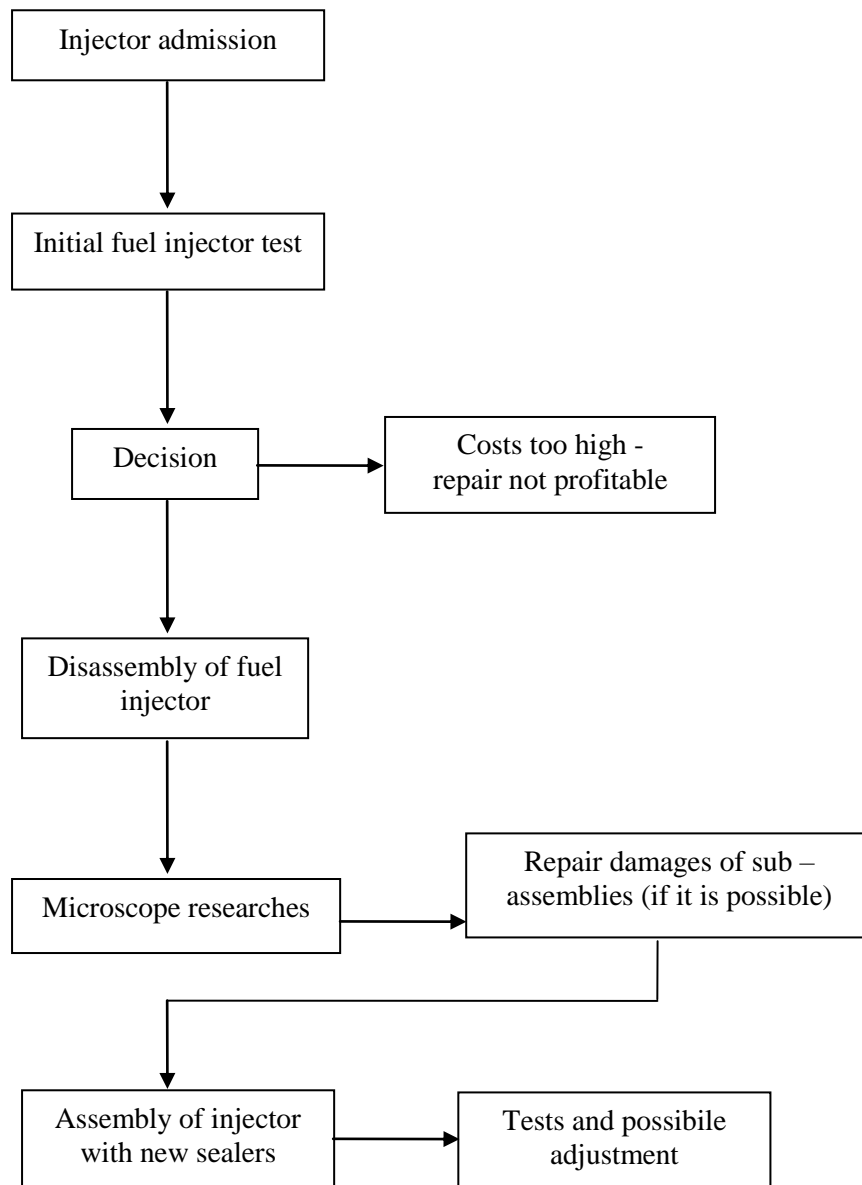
Injector admission

Initial fuel injector test

Decision

Costs too high - repair not profitable

Disassembly of fuel injector

Microscope researches

Repair damages of sub – assemblies (if it is possible)

Assembly of injector with new sealers

Tests and possibile adjustment